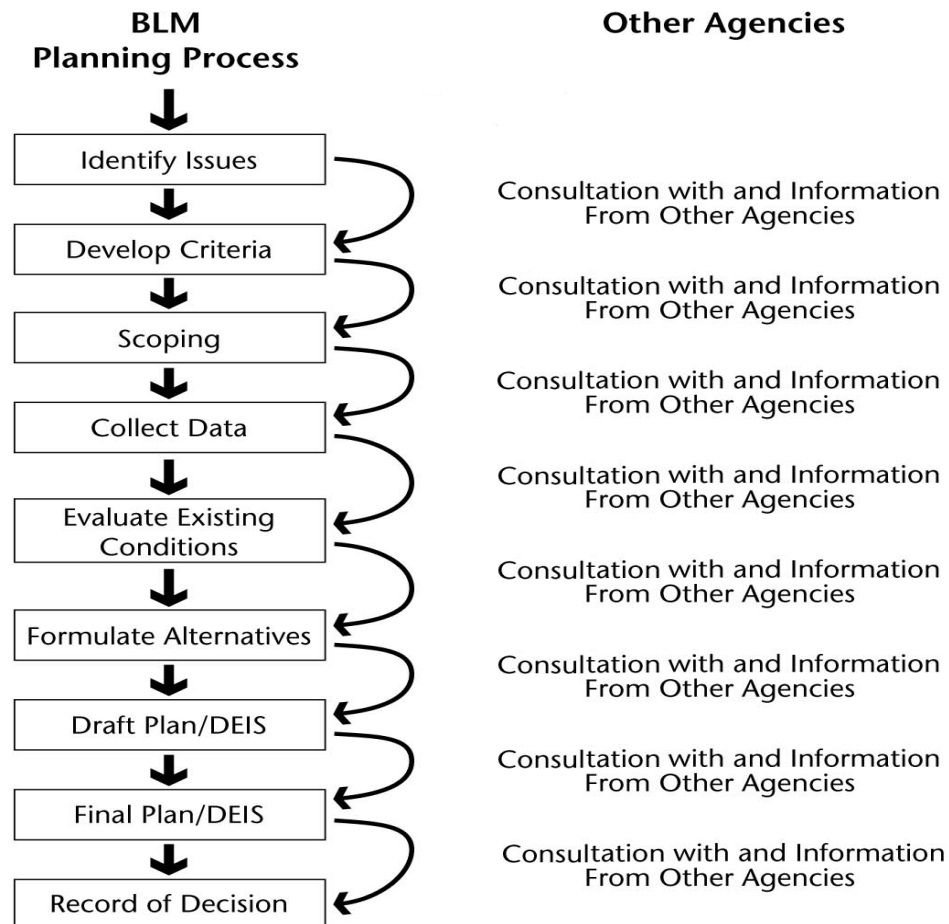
BLM
Planning Process

Other Agencies

Identify Issues

Consultation with and Information From Other Agencies

Develop Criteria

Consultation with and Information From Other Agencies

Scoping

Consultation with and Information From Other Agencies

Collect Data

Consultation with and Information From Other Agencies

Evaluate Existing Conditions

Consultation with and Information From Other Agencies

Formulate Alternatives

Consultation with and Information From Other Agencies

Draft Plan/DEIS

Consultation with and Information From Other Agencies

Final Plan/DEIS

Consultation with and Information From Other Agencies

Record of Decision